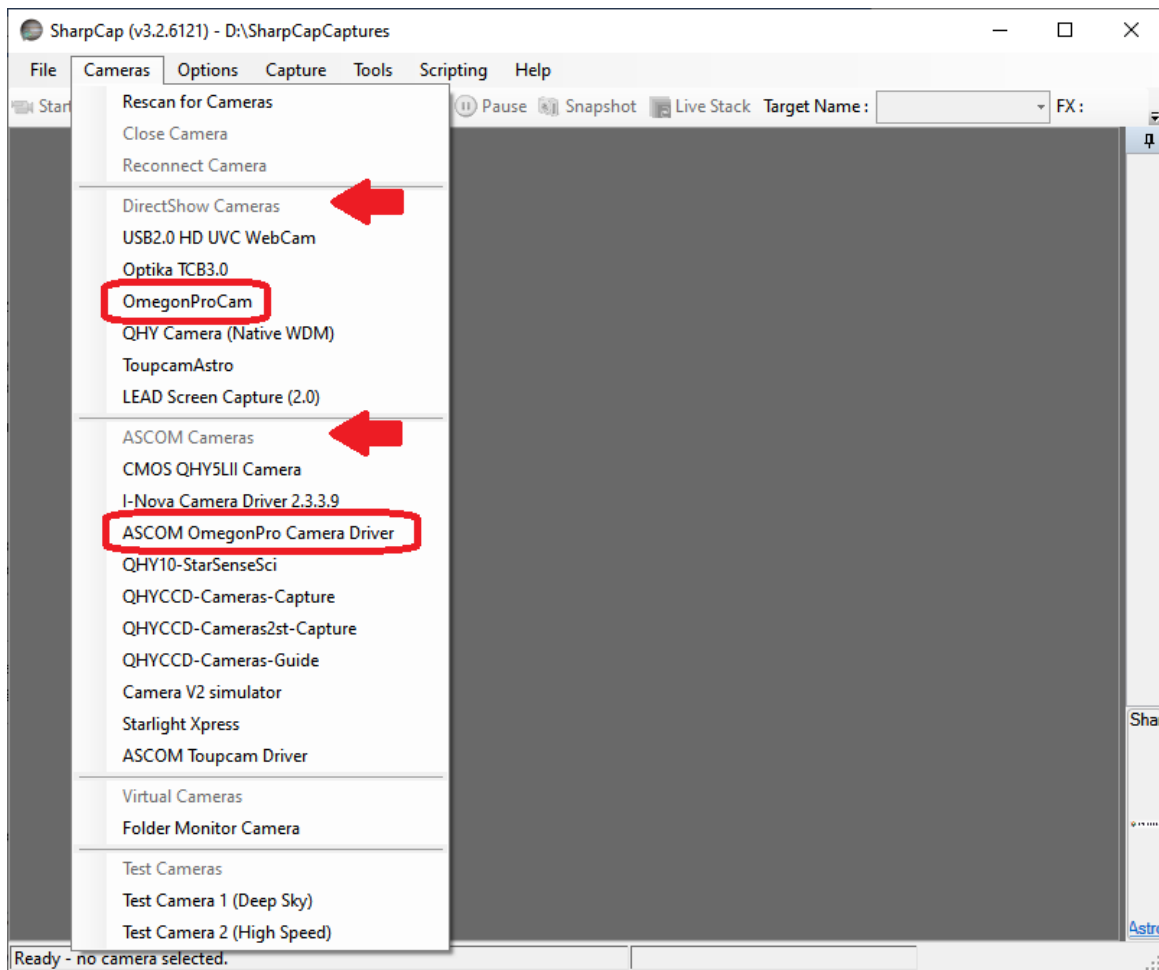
SharpCap (v3.2.6121) - D:\SharpCapCaptures

File Cameras Options Capture Tools Scripting Help

Start Pause Snapshot Live Stack Target Name : FX :

Rescan for Cameras
Close Camera
Reconnect Camera
DirectShow Cameras
USB2.0 HD UVC WebCam
Optika TCB3.0
OmegonProCam
QHY Camera (Native WDM)
ToupcamAstro
LEAD Screen Capture (2.0)
ASCOM Cameras
CMOS QHY5LII Camera
I-Nova Camera Driver 2.3.3.9
ASCOM OmegonPro Camera Driver
QHY10-StarSenseSci
QHYCCD-Cameras-Capture
QHYCCD-Cameras2st-Capture
QHYCCD-Cameras-Guide
Camera V2 simulator
Starlight Xpress
ASCOM Toupcam Driver
Virtual Cameras
Folder Monitor Camera
Test Cameras
Test Camera 1 (Deep Sky)
Test Camera 2 (High Speed)

Shar
Astr

Ready - no camera selected.